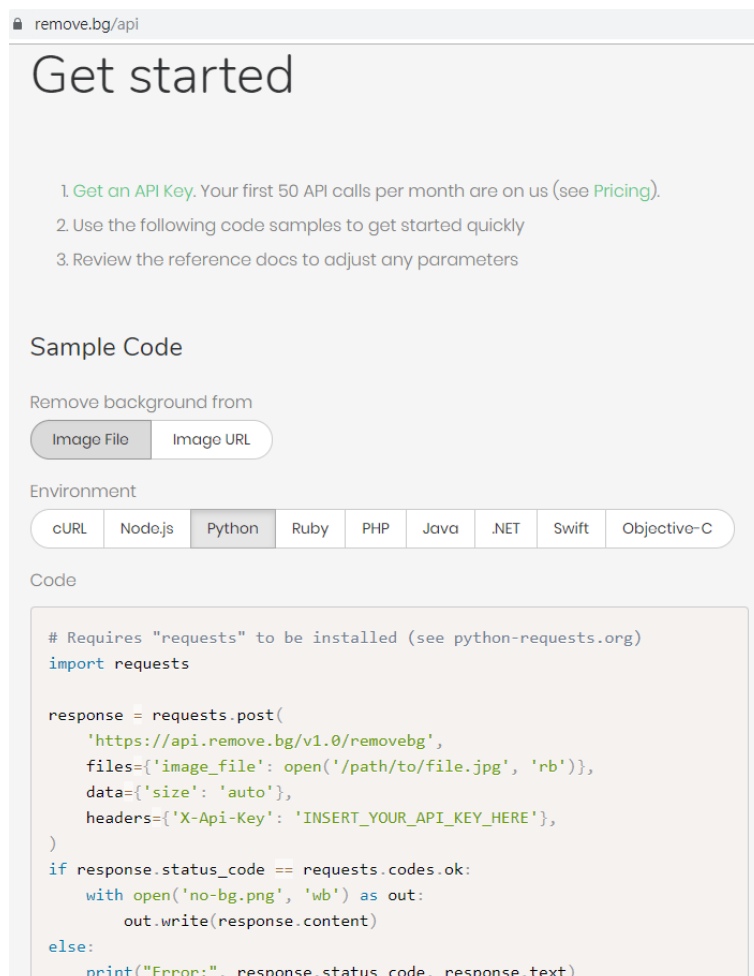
remove.bg/api

Get started

1. Get an API Key. Your first 50 API calls per month are on us (see Pricing).
2. Use the following code samples to get started quickly
3. Review the reference docs to adjust any parameters

Sample Code

Remove background from

Image File | Image URL

Environment

cURL | Node.js | Python | Ruby | PHP | Java | .NET | Swift | Objective-C

Code

```
# Requires "requests" to be installed (see python-requests.org)
import requests

response = requests.post(
    'https://api.remove.bg/v1.0/removebg',
    files={'image_file': open('/path/to/file.jpg', 'rb')},
    data={'size': 'auto'},
    headers={'X-Api-Key': 'INSERT_YOUR_API_KEY_HERE'},
)
if response.status_code == requests.codes.ok:
    with open('no-bg.png', 'wb') as out:
        out.write(response.content)
else:
    print("Error:", response.status_code, response.text)
```